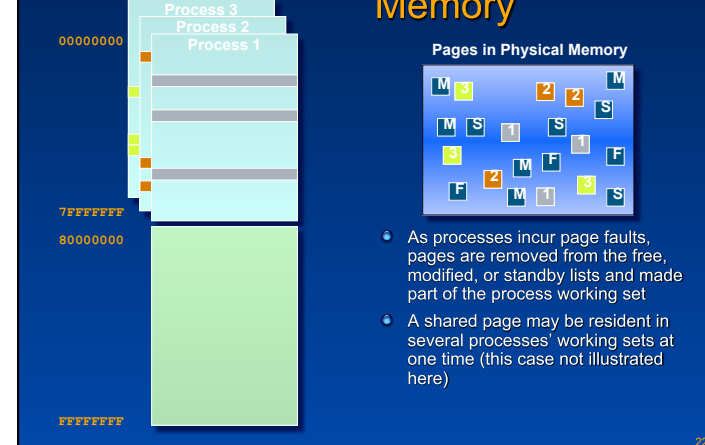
Memory

Process 3
Process 2
Process 1

00000000

7FFFFFFF

80000000

FFFFFFFF

Pages in Physical Memory

M 3 2 2 M S M S 1 S 1 3 M F F F 2 M 1 3 S

As processes incur page faults, pages are removed from the free, modified, or standby lists and made part of the process working set

A shared page may be resident in several processes' working sets at one time (this case not illustrated here)

22